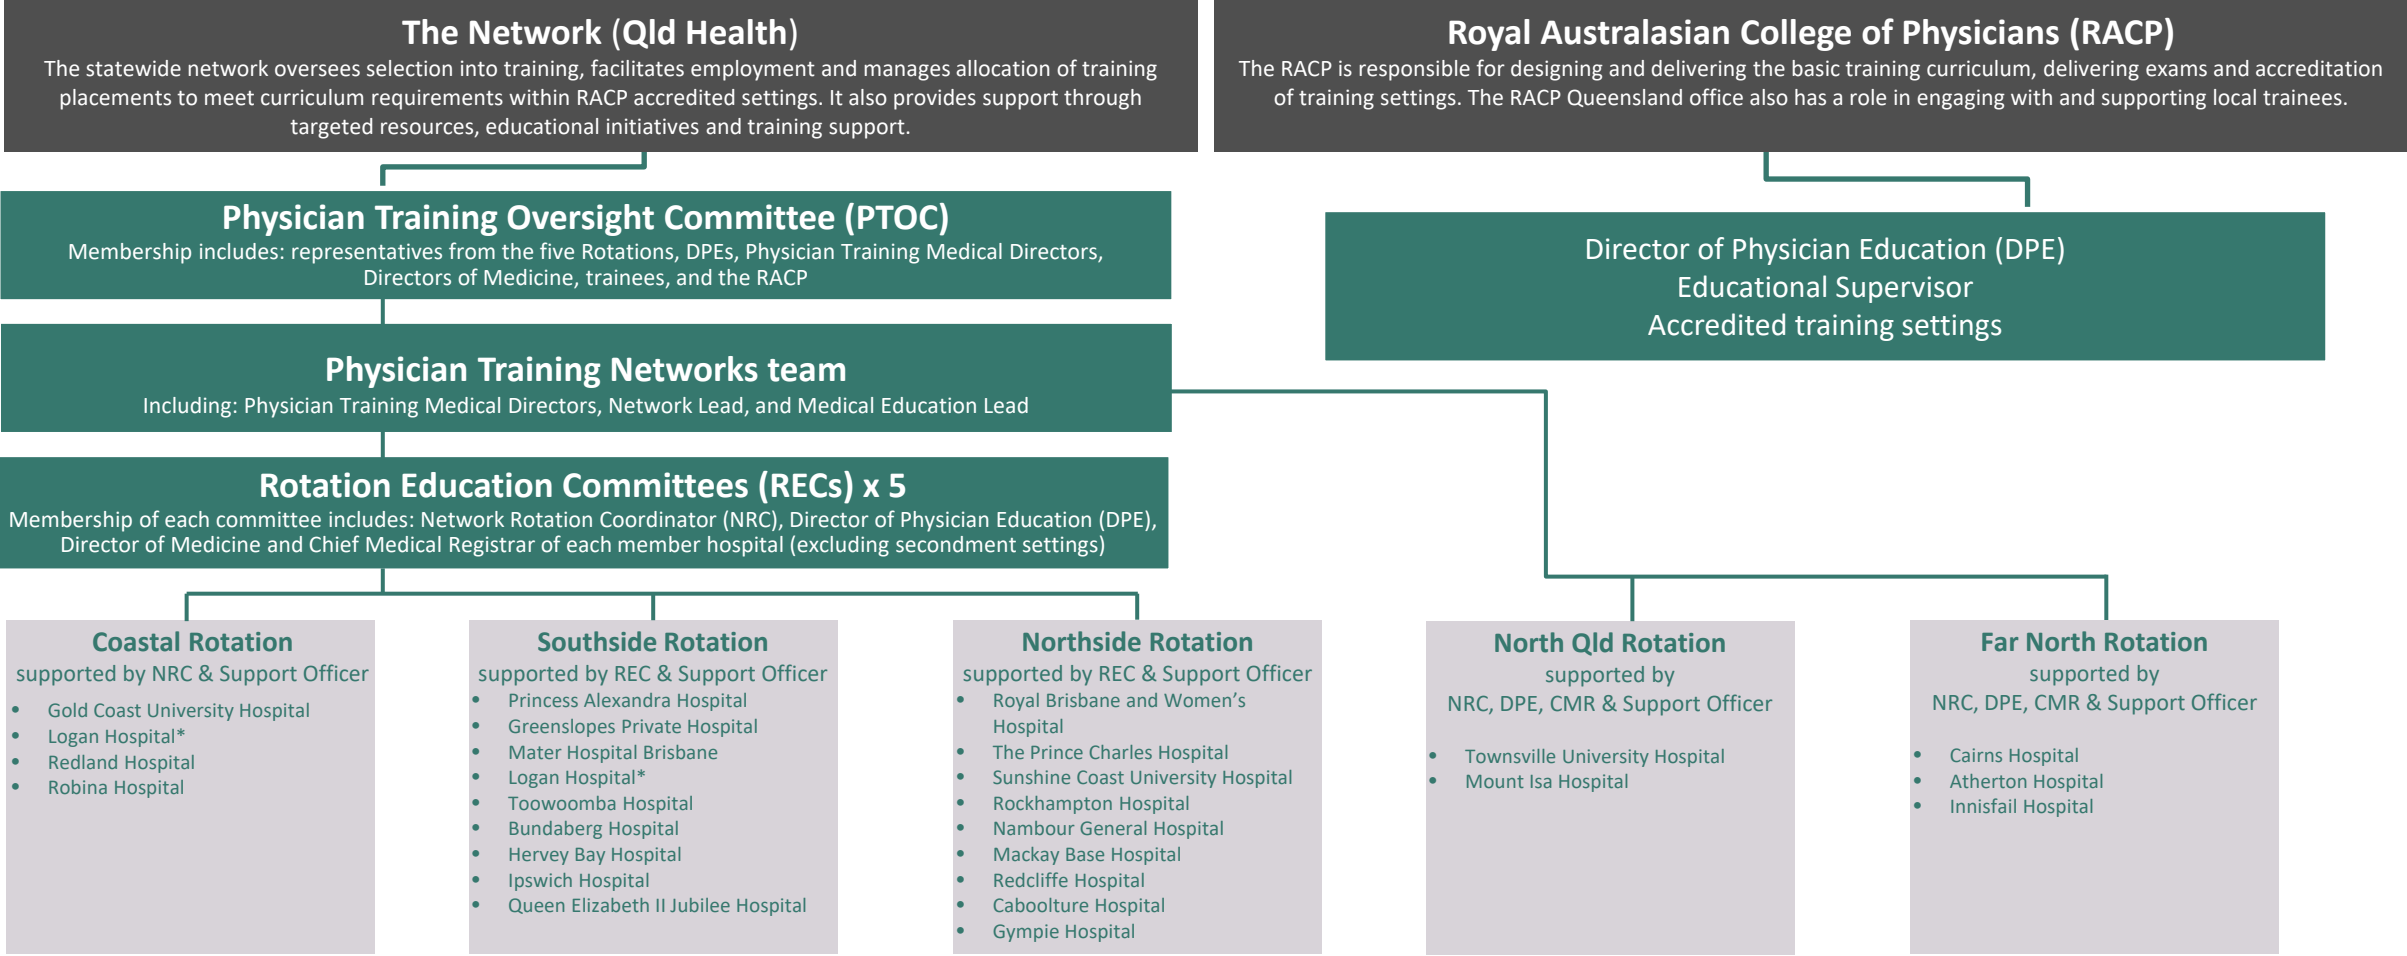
The Network (Qld Health)
The statewide network oversees selection into training, facilitates employment and manages allocation of training placements to meet curriculum requirements within RACP accredited settings. It also provides support through targeted resources, educational initiatives and training support.

Royal Australasian College of Physicians (RACP)
The RACP is responsible for designing and delivering the basic training curriculum, delivering exams and accreditation of training settings. The RACP Queensland office also has a role in engaging with and supporting local trainees.

Physician Training Oversight Committee (PTOC)
Membership includes: representatives from the five Rotations, DPEs, Physician Training Medical Directors, Directors of Medicine, trainees, and the RACP

Director of Physician Education (DPE)
Educational Supervisor
Accredited training settings

Physician Training Networks team
Including: Physician Training Medical Directors, Network Lead, and Medical Education Lead

Rotation Education Committees (RECs) x 5
Membership of each committee includes: Network Rotation Coordinator (NRC), Director of Physician Education (DPE), Director of Medicine and Chief Medical Registrar of each member hospital (excluding secondment settings)

Coastal Rotation
supported by NRC & Support Officer
- Gold Coast University Hospital
- Logan Hospital*
- Redland Hospital
- Robina Hospital

Southside Rotation
supported by REC & Support Officer
- Princess Alexandra Hospital
- Greenslopes Private Hospital
- Mater Hospital Brisbane
- Logan Hospital*
- Toowoomba Hospital
- Bundaberg Hospital
- Hervey Bay Hospital
- Ipswich Hospital
- Queen Elizabeth II Jubilee Hospital

Northside Rotation
supported by REC & Support Officer
- Royal Brisbane and Women's Hospital
- The Prince Charles Hospital
- Sunshine Coast University Hospital
- Rockhampton Hospital
- Nambour General Hospital
- Mackay Base Hospital
- Redcliffe Hospital
- Caboolture Hospital
- Gympie Hospital

North Qld Rotation
supported by
NRC, DPE, CMR & Support Officer
- Townsville University Hospital
- Mount Isa Hospital

Far North Rotation
supported by
NRC, DPE, CMR & Support Officer
- Cairns Hospital
- Atherton Hospital
- Innisfail Hospital